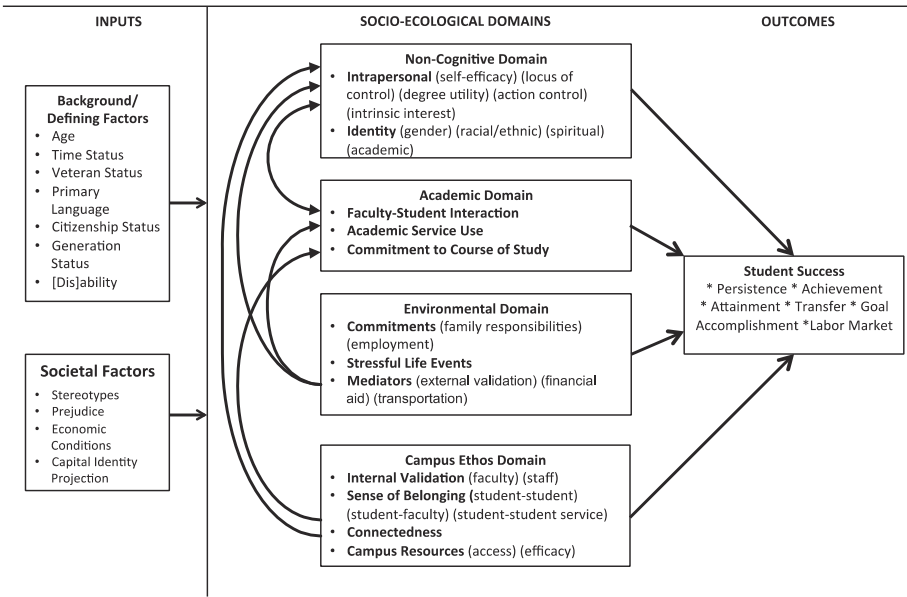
INPUTS

SOCIO-ECOLOGICAL DOMAINS

OUTCOMES

Background/ Defining Factors
- Age
- Time Status
- Veteran Status
- Primary Language
- Citizenship Status
- Generation Status
- [Dis]ability

Societal Factors
- Stereotypes
- Prejudice
- Economic Conditions
- Capital Identity Projection

Non-Cognitive Domain
- Intrapersonal (self-efficacy) (locus of control) (degree utility) (action control) (intrinsic interest)
- Identity (gender) (racial/ethnic) (spiritual) (academic)

Academic Domain
- Faculty-Student Interaction
- Academic Service Use
- Commitment to Course of Study

Environmental Domain
- Commitments (family responsibilities) (employment)
- Stressful Life Events
- Mediators (external validation) (financial aid) (transportation)

Campus Ethos Domain
- Internal Validation (faculty) (staff)
- Sense of Belonging (student-student) (student-faculty) (student-student service)
- Connectedness
- Campus Resources (access) (efficacy)

Student Success
* Persistence * Achievement * Attainment * Transfer * Goal Accomplishment *Labor Market